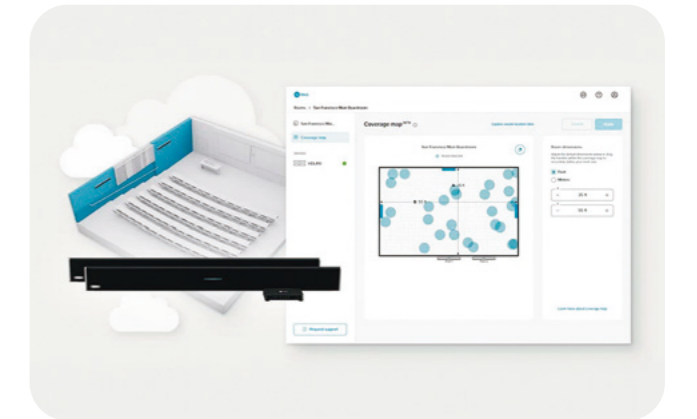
Rooms > San Francisco Main Boardroom

San Francisco Ma...

Coverage map

Coverage map$^{BETA}$

Update room location files

San Francisco Main Boardroom

Room dimensions

Feet

Meters

Request support

Learn more about coverage map